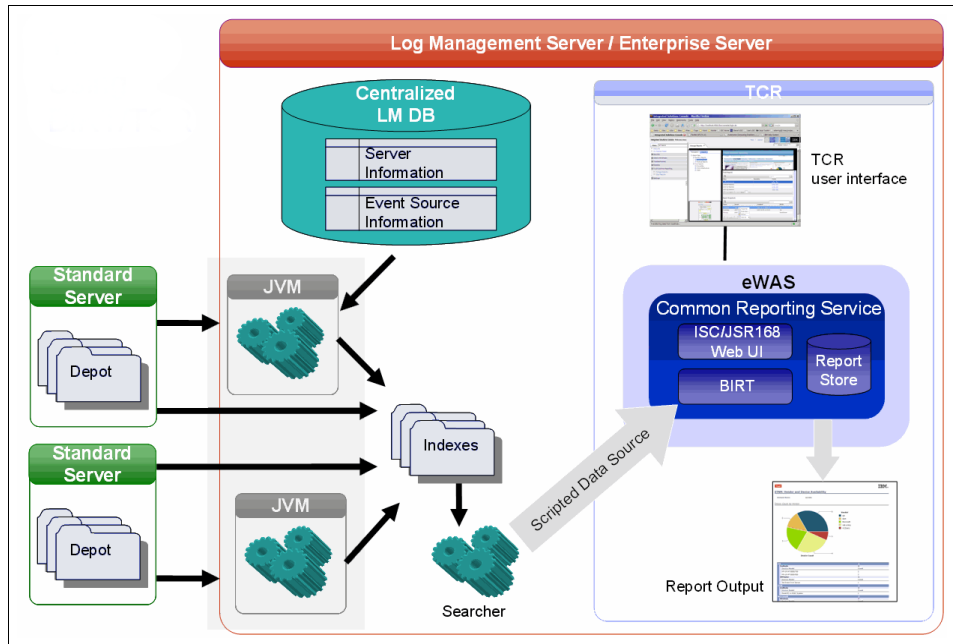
Log Management Server / Enterprise Server

Centralized LM DB

Server Information

Event Source Information

TCR

TCR user interface

Standard Server

Depot

JVM

eWAS

Common Reporting Service

ISC/JSR168 Web UI

Report Store

BIRT

Indexes

Scripted Data Source

Standard Server

Depot

JVM

Searcher

Report Output